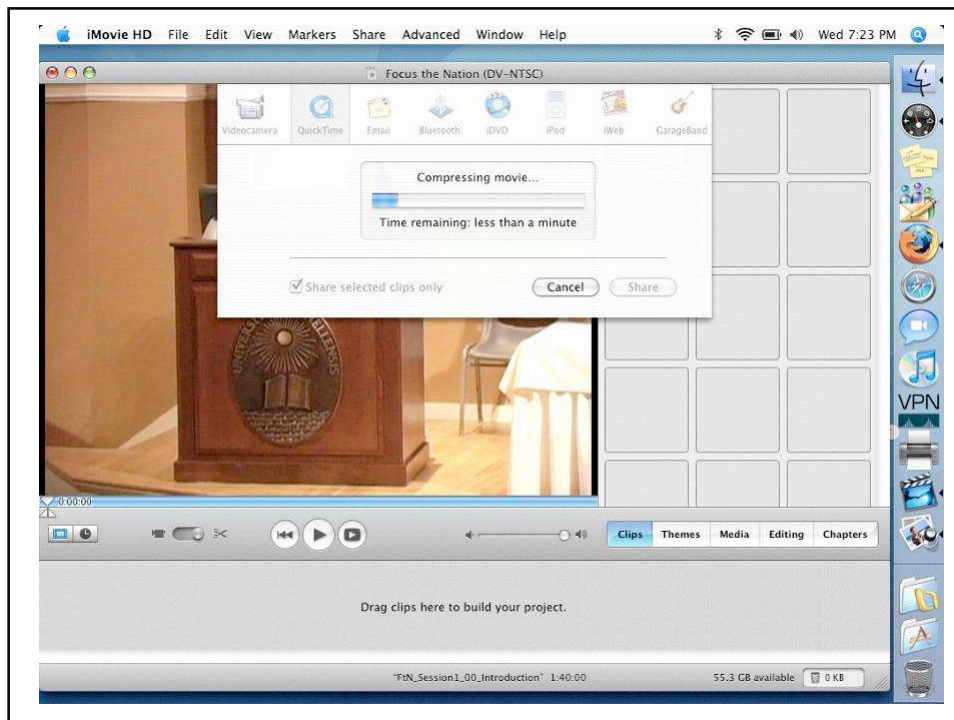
iMovie HD File Edit View Markers Share Advanced Window Help

Wed 7:23 PM

Focus the Nation (DV-NTSC)

Videocamera QuickTime Email Bluetooth iDVD iPod iWeb GarageBand

Compressing movie...

Time remaining: less than a minute

Share selected clips only

Cancel

Share

0:00:00

Clips Themes Media Editing Chapters

Drag clips here to build your project.

"FtN_Session1_00_Introduction" 1:40:00

55.3 GB available

0 KB

VPN